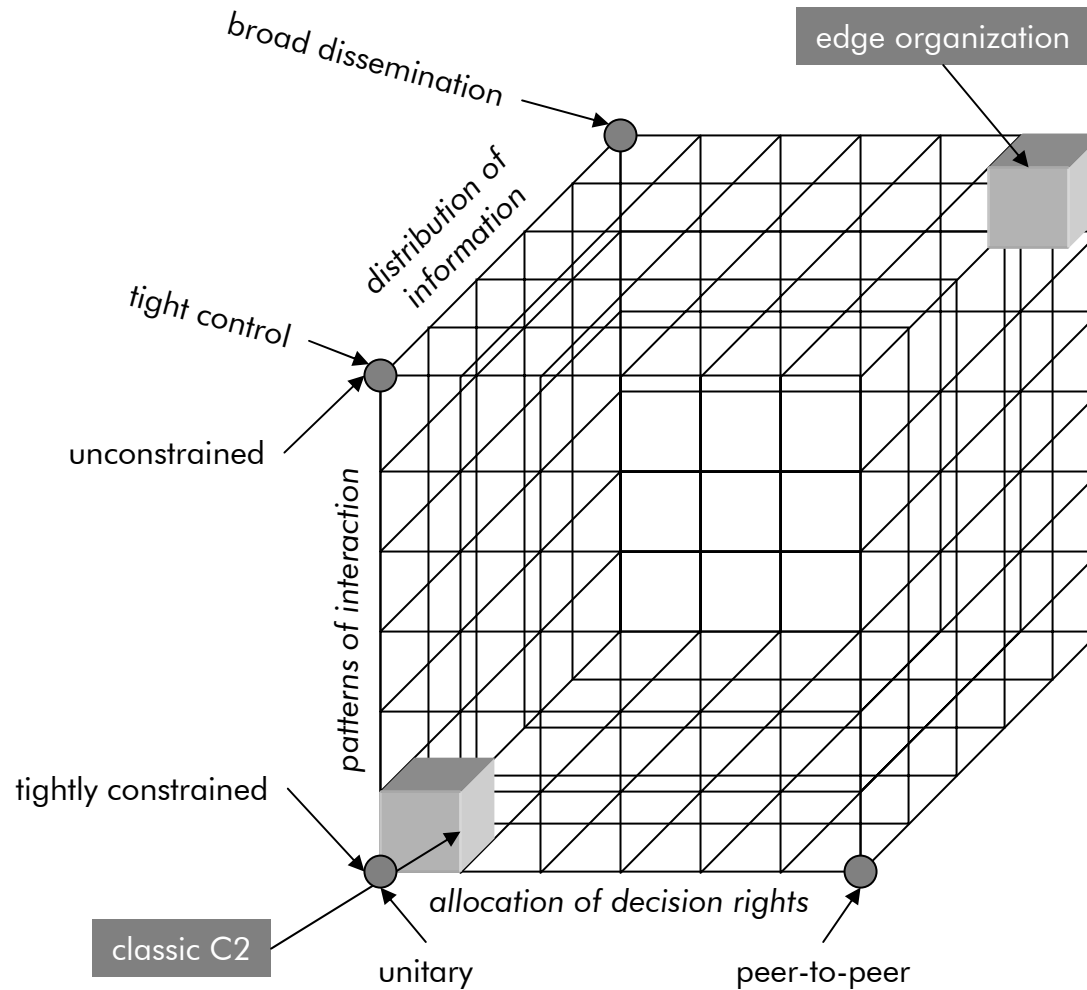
broad dissemination

edge organization

distribution of information

tight control

unconstrained

patterns of interaction

tightly constrained

classic C2

allocation of decision rights

unitary

peer-to-peer